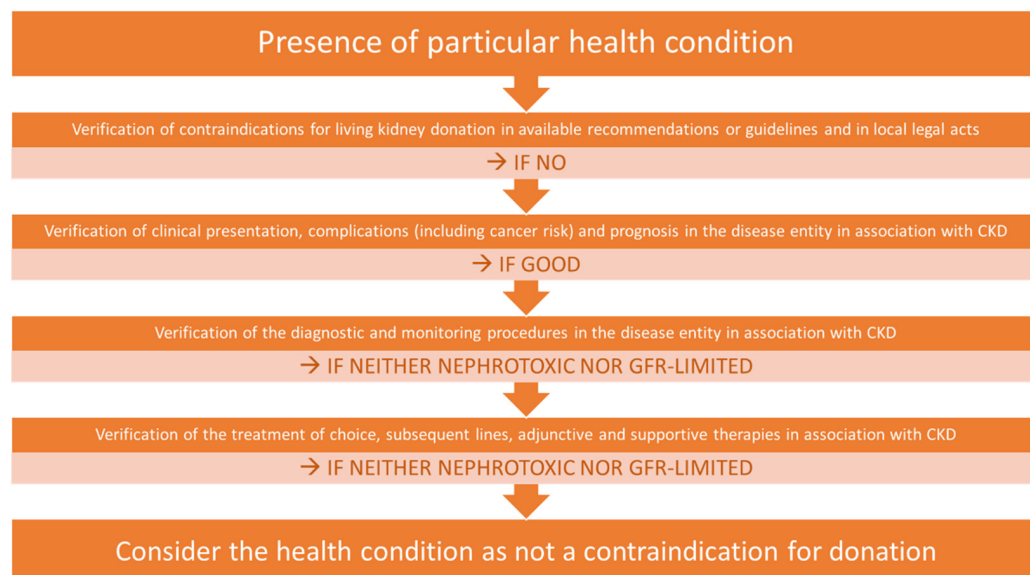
Presence of particular health condition

Verification of contraindications for living kidney donation in available recommendations or guidelines and in local legal acts

→ IF NO

Verification of clinical presentation, complications (including cancer risk) and prognosis in the disease entity in association with CKD

→ IF GOOD

Verification of the diagnostic and monitoring procedures in the disease entity in association with CKD

→ IF NEITHER NEPHROTOXIC NOR GFR-LIMITED

Verification of the treatment of choice, subsequent lines, adjunctive and supportive therapies in association with CKD

→ IF NEITHER NEPHROTOXIC NOR GFR-LIMITED

Consider the health condition as not a contraindication for donation